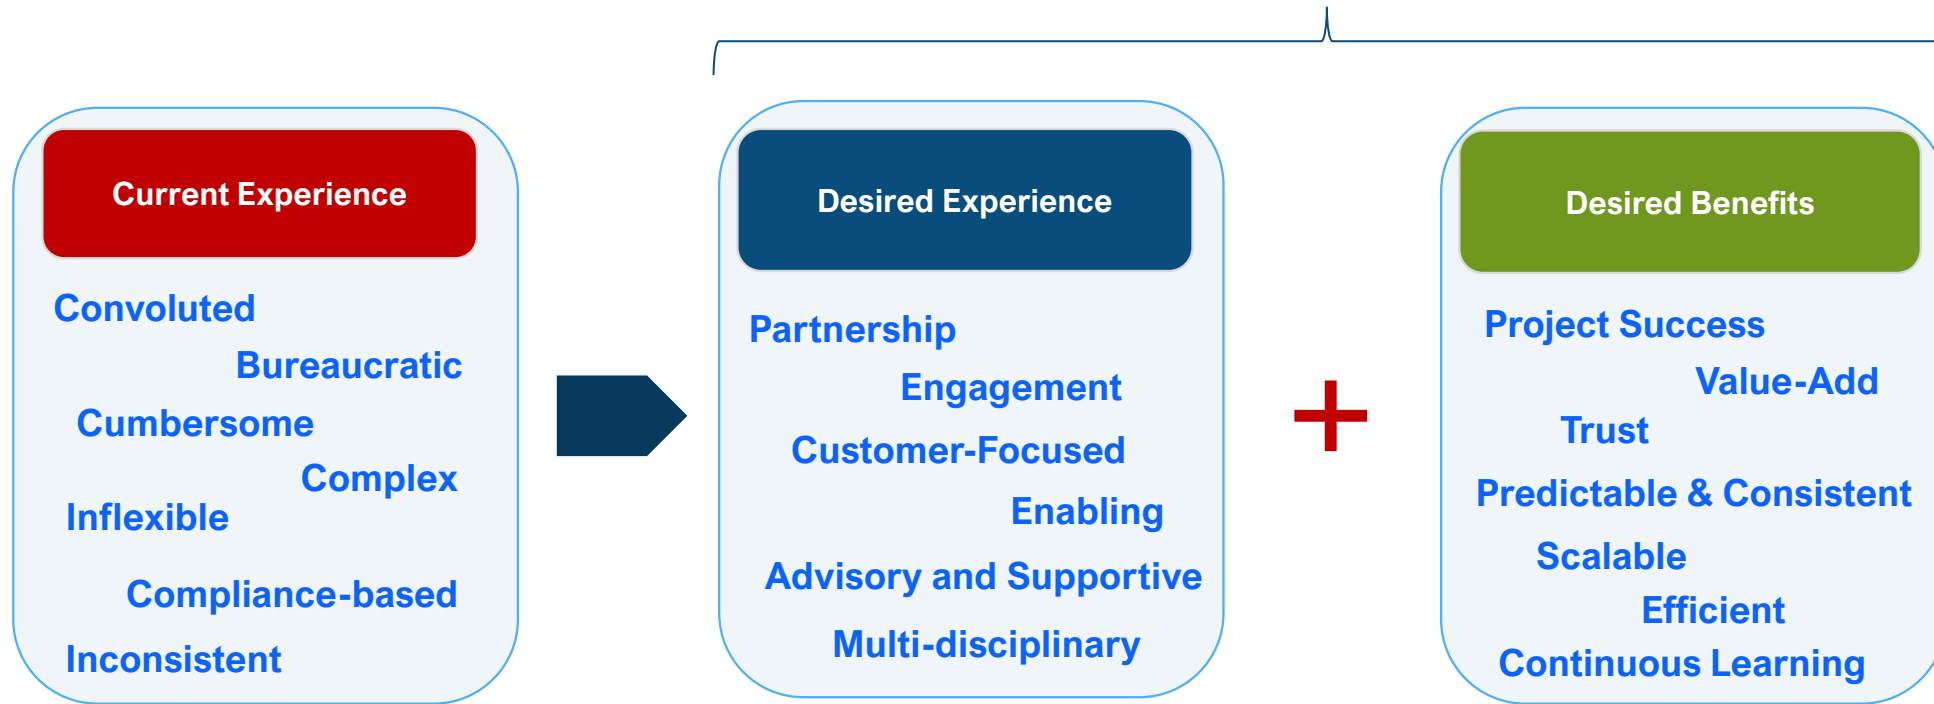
Current Experience

Convoluted
Bureaucratic
Cumbersome
Complex
Inflexible
Compliance-based
Inconsistent

Desired Experience

Partnership
Engagement
Customer-Focused
Enabling
Advisory and Supportive
Multi-disciplinary

Desired Benefits

Project Success
Value-Add
Trust
Predictable & Consistent
Scalable
Efficient
Continuous Learning